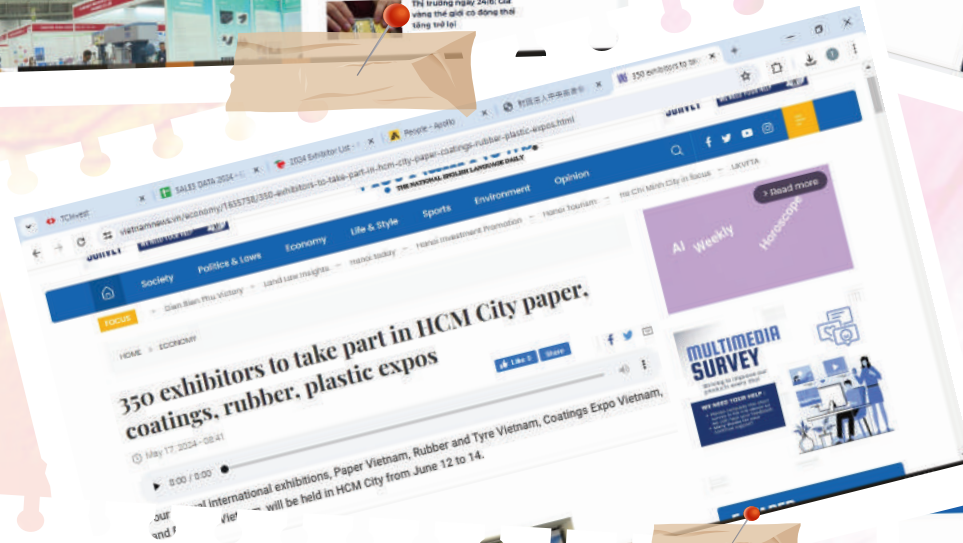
Thị trường ngày 24/6: Giá vàng thế giới có động thái tăng trở lại

TCHVIET

SALES DATA 2024

2024 Exhibitor List

People - Apollo

350 exhibitors to take part

vietnamnews.vn/economy/1655758/350-exhibitors-to-take-part-in-hcm-city-paper-coatings-rubber-plastic-expos.html

THE NATIONAL ENGLISH LANGUAGE DAILY

Society Politics & Laws Economy Life & Style Sports Environment Opinion

Dien Bien Phu Victory Land Law Insights Hanoi today Hanoi Investment Promotion Hanoi Tourism Ho Chi Minh City in focus UKVFTA

FOCUS

HOME > ECONOMY

350 exhibitors to take part in HCM City paper, coatings, rubber, plastic expos

Like 0 Share

May 17, 2024 - 08:41

0:00 / 0:00

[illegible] international exhibitions, Paper Vietnam, Rubber and Tyre Vietnam, Coatings Expo Vietnam, and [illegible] Vietnam, will be held in HCM City from June 12 to 14.

AI Weekly Horoscope

> Read more

MULTIMEDIA SURVEY

WE NEED YOUR HELP